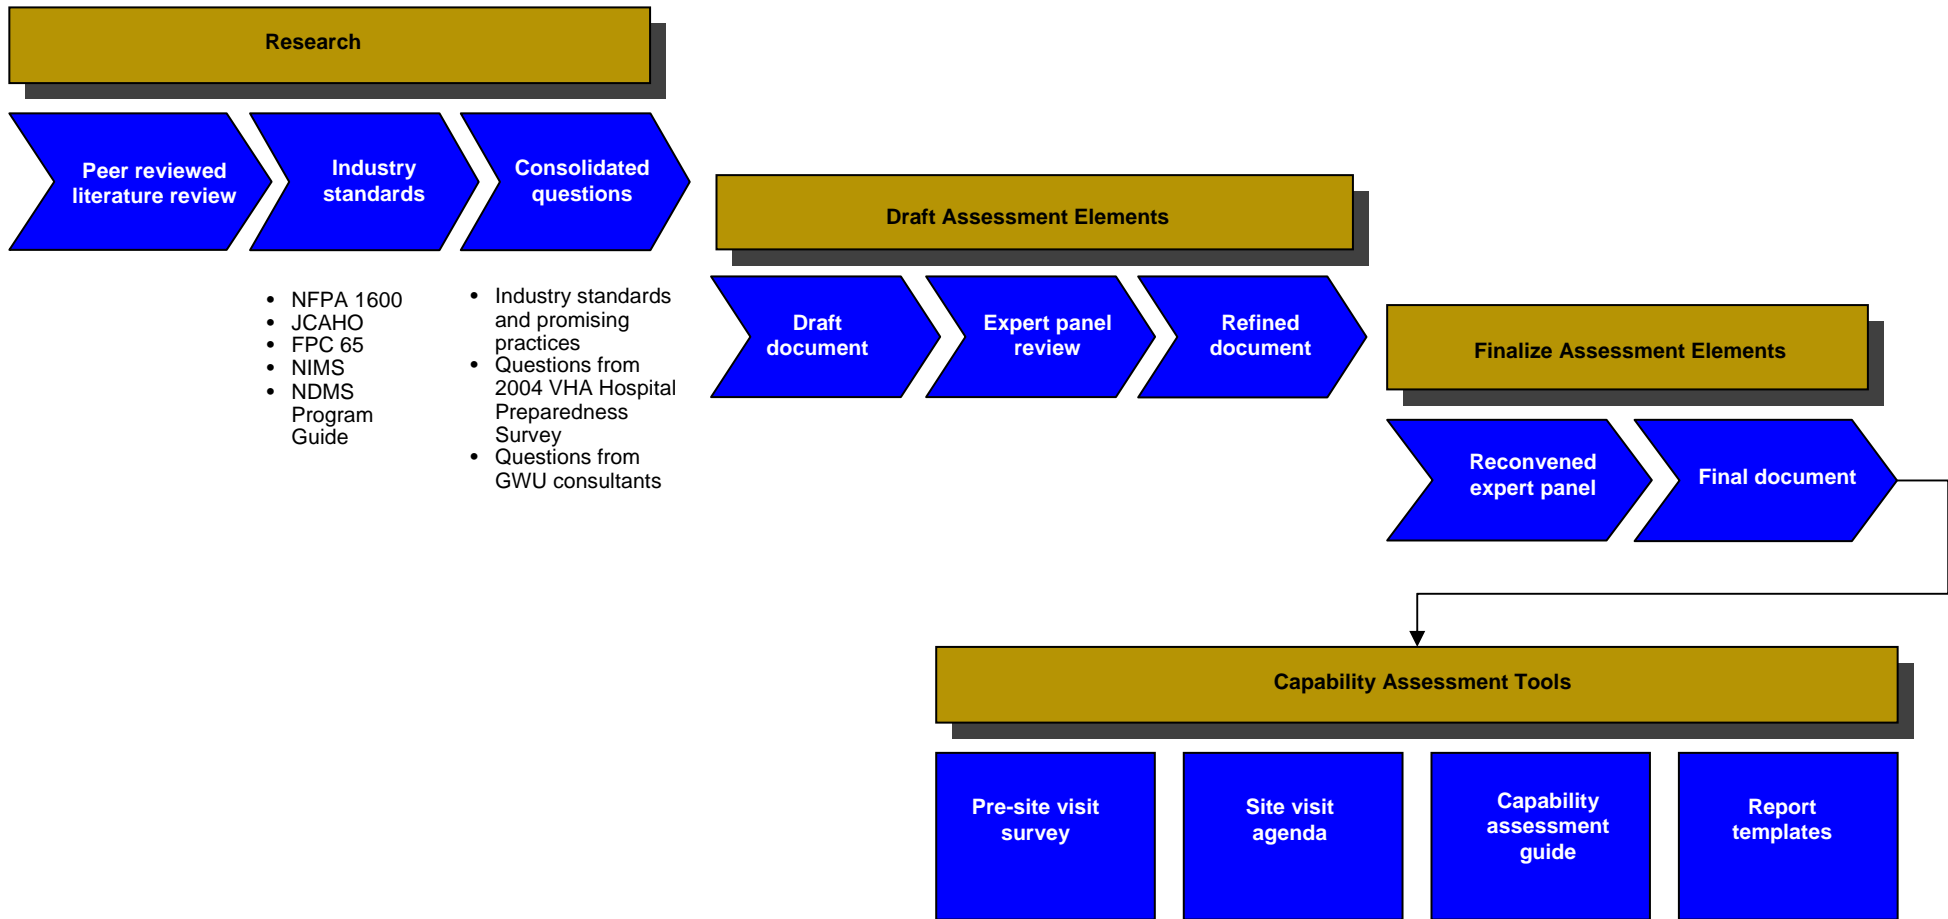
Research

Peer reviewed literature review

Industry standards

Consolidated questions

- NFPA 1600
- JCAHO
- FPC 65
- NIMS
- NDMS Program Guide

- Industry standards and promising practices
- Questions from 2004 VHA Hospital Preparedness Survey
- Questions from GWU consultants

Draft Assessment Elements

Draft document

Expert panel review

Refined document

Finalize Assessment Elements

Reconvened expert panel

Final document

Capability Assessment Tools

Pre-site visit survey

Site visit agenda

Capability assessment guide

Report templates